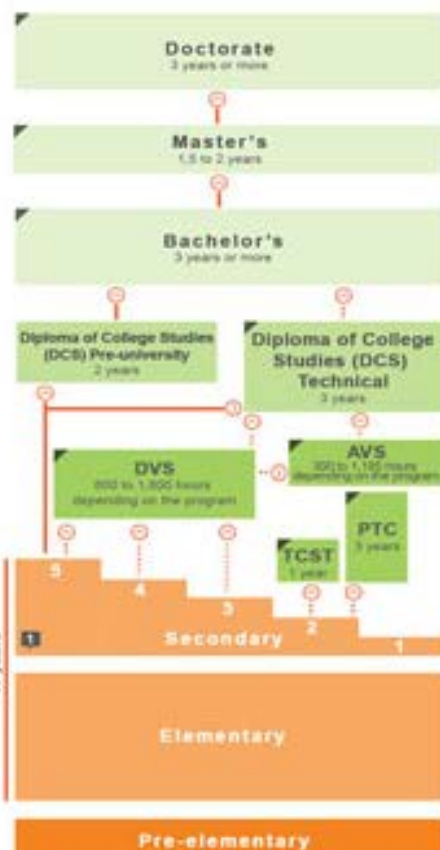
Doctorate
3 years or more

Master's
1.5 to 2 years

Bachelor's
3 years or more

Diploma of College Studies (DCS) Pre-university
2 years

Diploma of College Studies (DCS) Technical
3 years

DVS
600 to 1,800 hours depending on the program

AVS
300 to 1,185 hours depending on the program

PTC
3 years

TCST
1 year

5
4
3
2
1

1
Secondary

Elementary

Pre-elementary